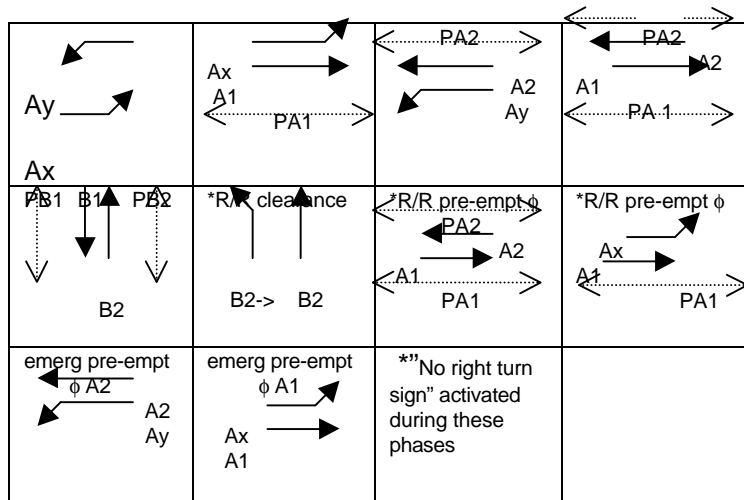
| | | | |
|---|---|---|---|
| Ay<br>Ax | Ax<br>A1<br>PA1 | PA2<br>A2<br>Ay | PA2<br>A2<br>A1<br>PA 1 |
| PB1 B1 PB2<br>B2 | *R/R clearance<br>B2-> B2 | *R/R pre-empt ϕ<br>PA2<br>A2<br>A1<br>PA1 | *R/R pre-empt ϕ<br>Ax<br>A1<br>PA1 |
| emerg pre-empt ϕ A2<br>A2<br>Ay | emerg pre-empt ϕ A1<br>Ax<br>A1 | *"No right turn sign" activated during these phases | |